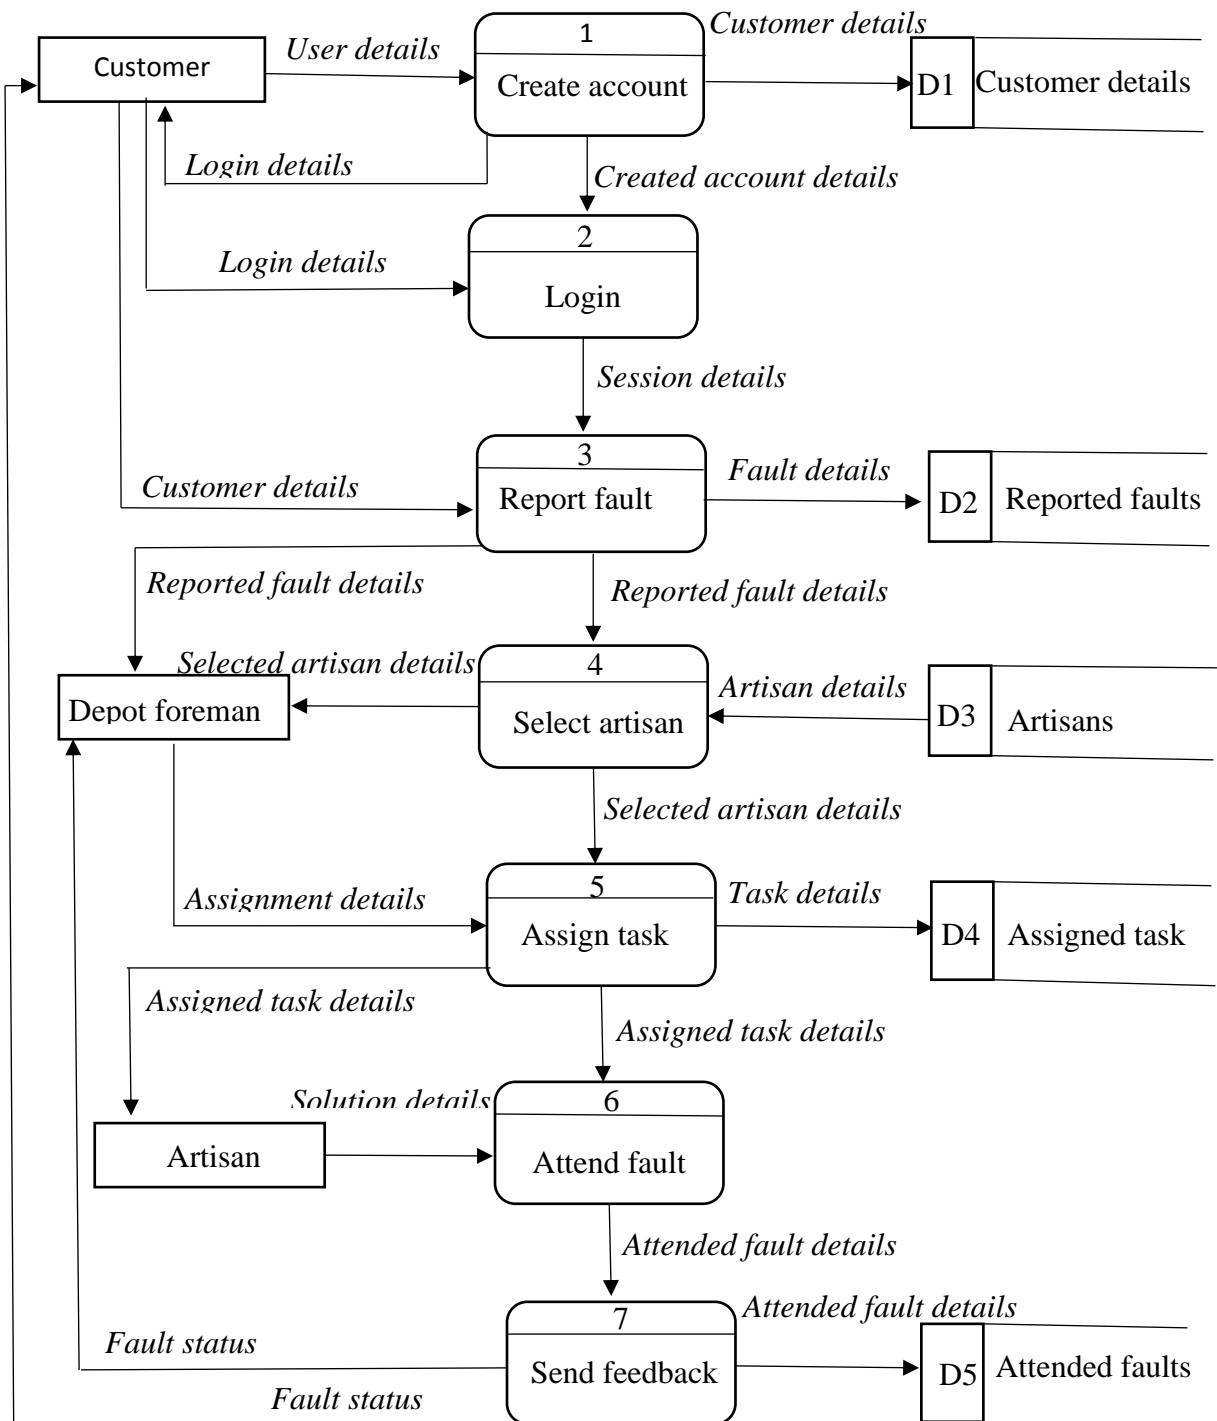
Customer
User details
1
Create account
Customer details
D1 Customer details
Login details
Created account details
Login details
2
Login
Session details
Customer details
3
Report fault
Fault details
D2 Reported faults
Reported fault details
Reported fault details
Selected artisan details
4
Select artisan
Artisan details
D3 Artisans
Depot foreman
Selected artisan details
Assignment details
5
Assign task
Task details
D4 Assigned task
Assigned task details
Assigned task details
Solution details
6
Artisan
Attend fault
Attended fault details
Attended fault details
7
Fault status
Send feedback
D5 Attended faults
Fault status